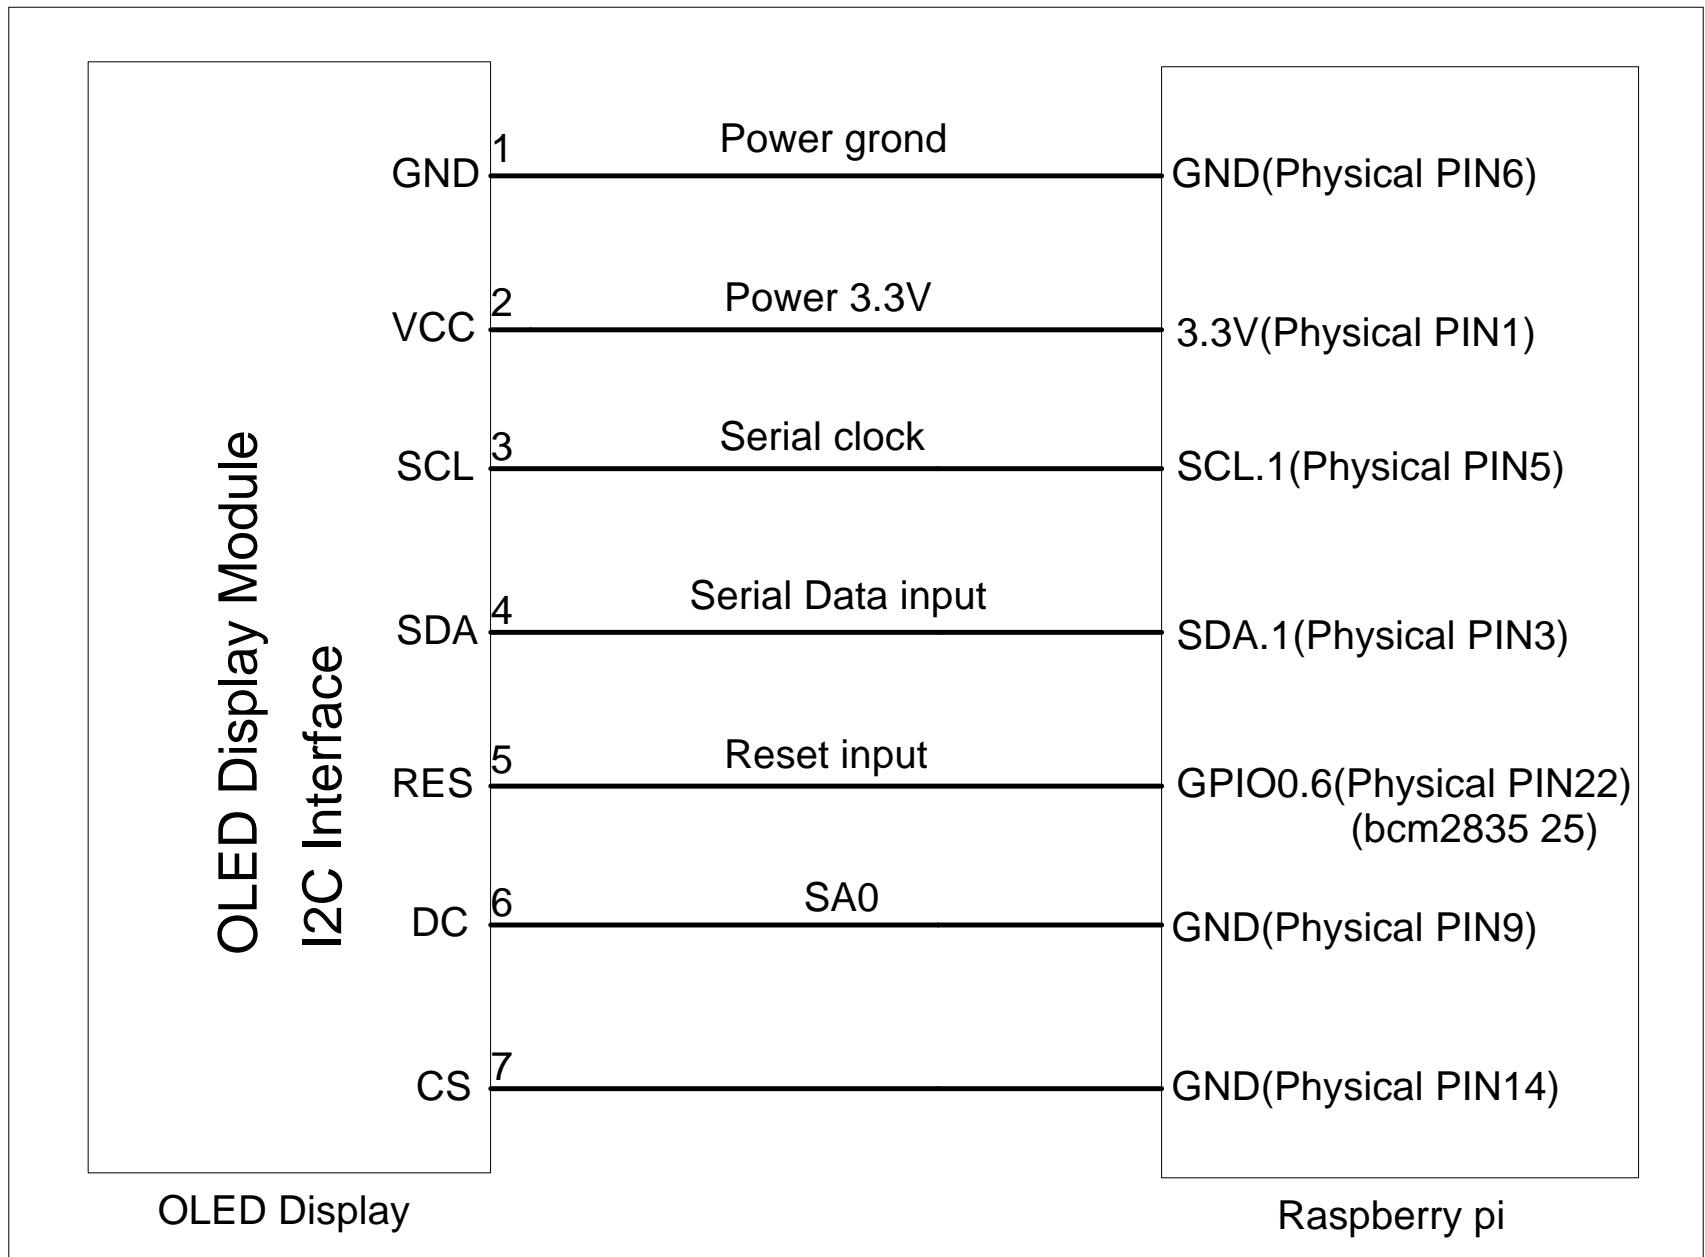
OLED Display Module
I2C Interface

GND 1 Power grond GND(Physical PIN6)

VCC 2 Power 3.3V 3.3V(Physical PIN1)

SCL 3 Serial clock SCL.1(Physical PIN5)

SDA 4 Serial Data input SDA.1(Physical PIN3)

RES 5 Reset input GPIO0.6(Physical PIN22) (bcm2835 25)

DC 6 SA0 GND(Physical PIN9)

CS 7 GND(Physical PIN14)

OLED Display

Raspberry pi